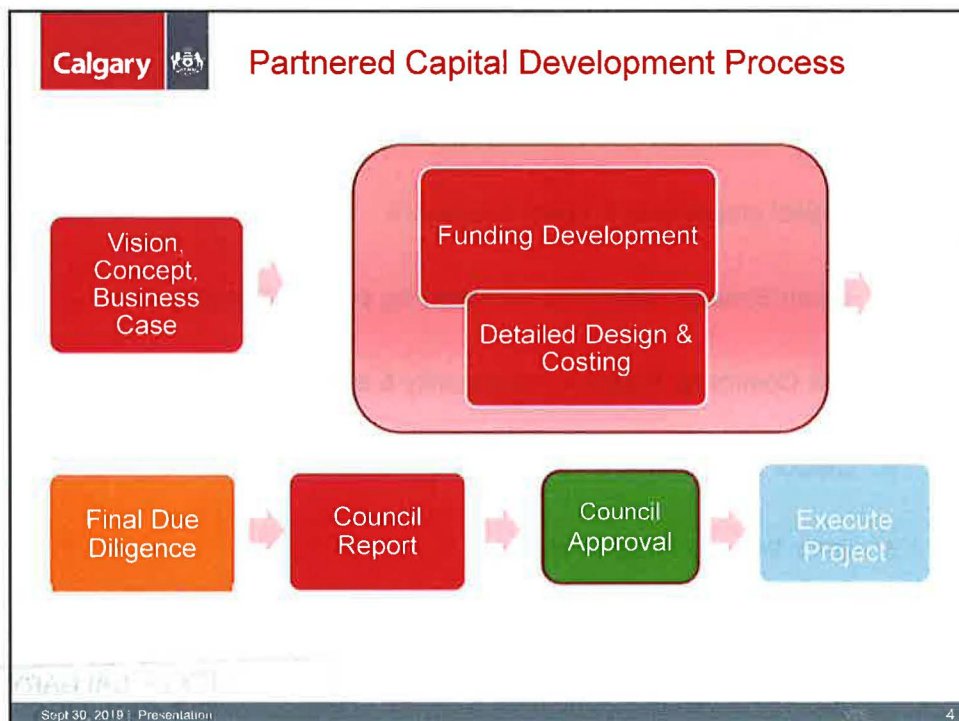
Calgary

Partnered Capital Development Process

Vision, Concept, Business Case

Funding Development

Detailed Design & Costing

Final Due Diligence

Council Report

Council Approval

Execute Project

Sept 30, 2019 | Presentation

4